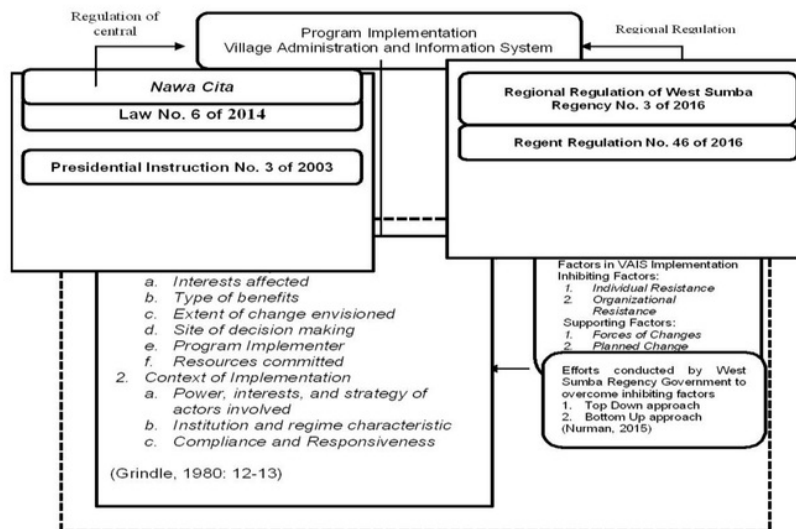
Regulation of central

Program Implementation
Village Administration and Information System

Regional Regulation

Nawa Cita

Law No. 6 of 2014

Presidential Instruction No. 3 of 2003

Regional Regulation of West Sumba Regency No. 3 of 2016

Regent Regulation No. 46 of 2016

a. Interests affected
b. Type of benefits
c. Extent of change envisioned
d. Site of decision making
e. Program Implementer
f. Resources committed
2. Context of Implementation
a. Power, interests, and strategy of actors involved
b. Institution and regime characteristic
c. Compliance and Responsiveness

(Grindle, 1980: 12-13)

Factors in VAIS Implementation
Inhibiting Factors:
1. Individual Resistance
2. Organizational Resistance
Supporting Factors:
1. Forces of Changes
2. Planned Change

Efforts conducted by West Sumba Regency Government to overcome inhibiting factors
1. Top Down approach
2. Bottom Up approach
(Nurman, 2015)